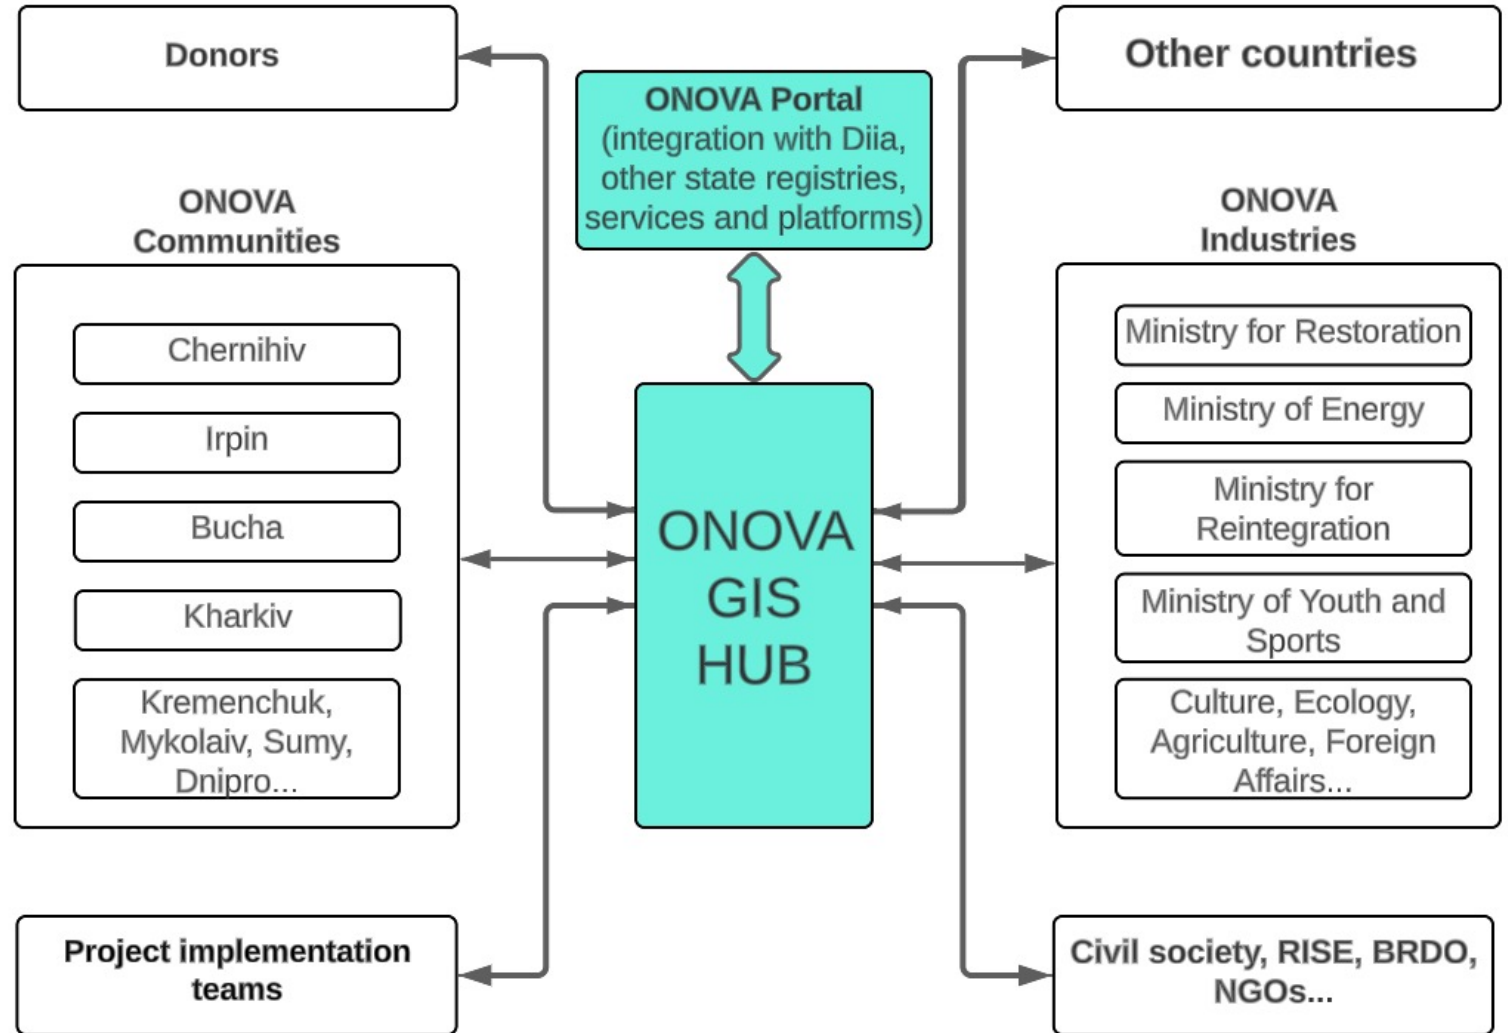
Donors

ONOVA Portal (integration with Diia, other state registries, services and platforms)

Other countries

ONOVA Communities

Chernihiv

Irpin

Bucha

Kharkiv

Kremenchuk, Mykolaiv, Sumy, Dnipro...

ONOVA GIS HUB

ONOVA Industries

Ministry for Restoration

Ministry of Energy

Ministry for Reintegration

Ministry of Youth and Sports

Culture, Ecology, Agriculture, Foreign Affairs...

Project implementation teams

Civil society, RISE, BRDO, NGOs...